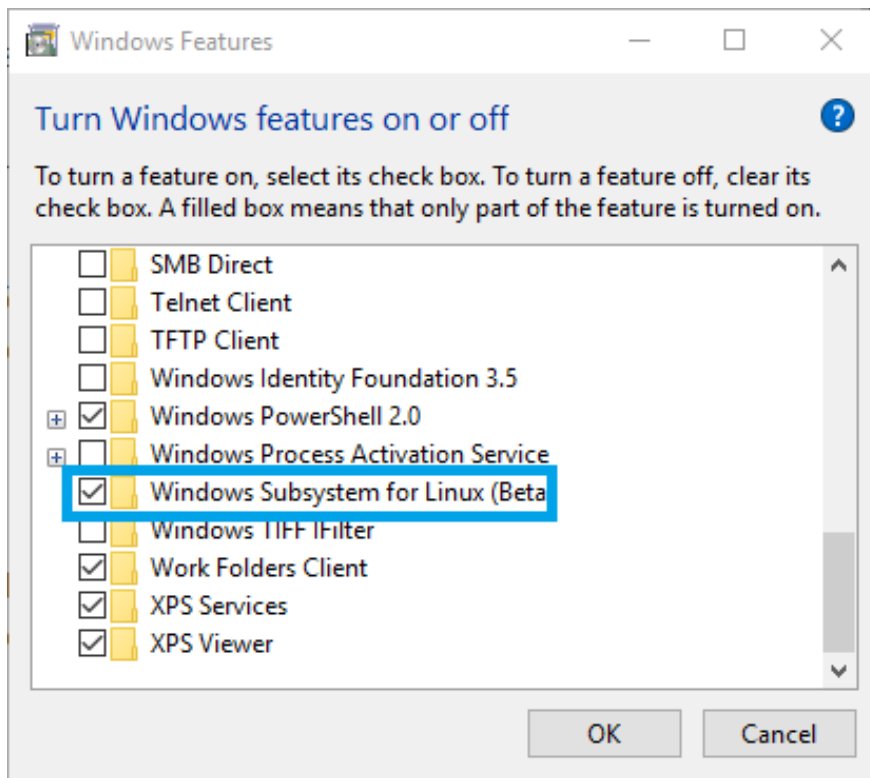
Windows Features

Turn Windows features on or off

To turn a feature on, select its check box. To turn a feature off, clear its check box. A filled box means that only part of the feature is turned on.

SMB Direct
Telnet Client
TFTP Client
Windows Identity Foundation 3.5
Windows PowerShell 2.0
Windows Process Activation Service
Windows Subsystem for Linux (Beta
Windows TIFF IFilter
Work Folders Client
XPS Services
XPS Viewer

OK
Cancel